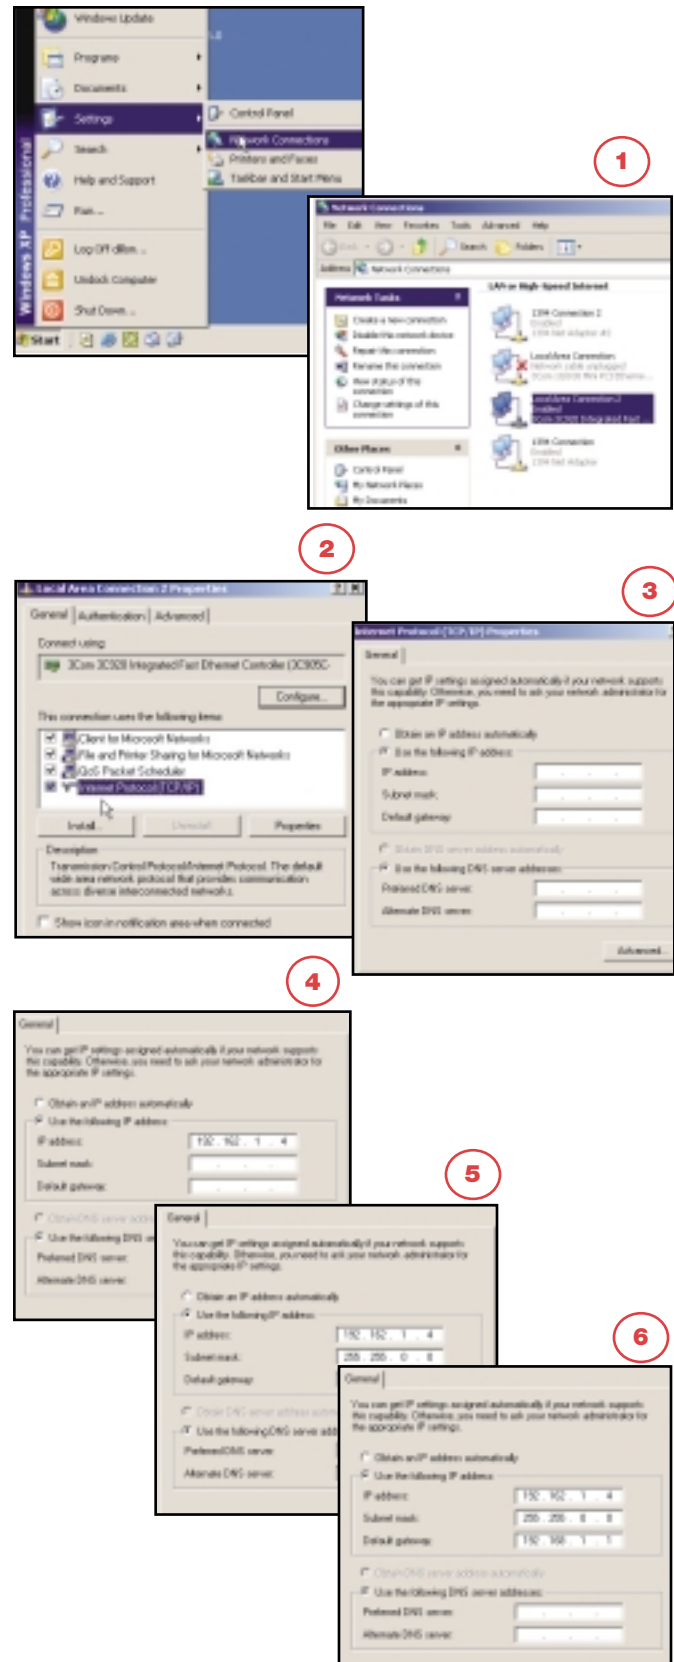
Windows Update
Programs
Documents
Settings
Search
Help and Support
Run...
Log Off dillon...
Undock Computer
Shut Down...
Windows XP Professional
Start
Control Panel
Network Connections
Printers and Faxes
Taskbar and Start Menu

1

Network Connections
File Edit View Favorites Tools Advanced Help
Back Search Folders
Address Network Connections
Network Tasks
Create a new connection
Disable this network device
Repair this connection
Rename this connection
View status of this connection
Change settings of this connection
Other Places
Control Panel
My Network Places
My Documents
LAN or High-Speed Internet
1394 Connection 2
Disabled
1394 Net Adapter #2
Local Area Connection
Network cable unplugged
3Com 10/100 Mini PCI Etherne...
Local Area Connection 2
Enabled
3Com 3C920 Integrated Fast...
1394 Connection
Disabled
1394 Net Adapter

2

Local Area Connection 2 Properties
General Authentication Advanced
Connect using:
3Com 3C920 Integrated Fast Ethernet Controller (3C905C-
Configure...
This connection uses the following items:
Client for Microsoft Networks
File and Printer Sharing for Microsoft Networks
QoS Packet Scheduler
Internet Protocol (TCP/IP)
Install... Uninstall Properties
Description
Transmission Control Protocol/Internet Protocol. The default wide area network protocol that provides communication across diverse interconnected networks.
Show icon in notification area when connected

3

Internet Protocol (TCP/IP) Properties
General
You can get IP settings assigned automatically if your network supports this capability. Otherwise, you need to ask your network administrator for the appropriate IP settings.
Obtain an IP address automatically
Use the following IP address:
IP address:
Subnet mask:
Default gateway:
Obtain DNS server address automatically
Use the following DNS server addresses:
Preferred DNS server:
Alternate DNS server:
Advanced...

4

General
You can get IP settings assigned automatically if your network supports this capability. Otherwise, you need to ask your network administrator for the appropriate IP settings.
Obtain an IP address automatically
Use the following IP address:
IP address: 192 . 162 . 1 . 4
Subnet mask:
Default gateway:
Obtain DNS server add
Use the following DNS se
Preferred DNS server:
Alternate DNS server:

5

General
You can get IP settings assigned automatically if your network supports this capability. Otherwise, you need to ask your network administrator for the appropriate IP settings.
Obtain an IP address automatically
Use the following IP address:
IP address: 192 . 162 . 1 . 4
Subnet mask: 255 . 255 . 0 . 0
Default gateway:
Obtain DNS server address autom
Use the following DNS server add
Preferred DNS server:
Alternate DNS server:

6

General
You can get IP settings assigned automatically if your network supports this capability. Otherwise, you need to ask your network administrator for the appropriate IP settings.
Obtain an IP address automatically
Use the following IP address:
IP address: 192 . 162 . 1 . 4
Subnet mask: 255 . 255 . 0 . 0
Default gateway: 192 . 168 . 1 . 1
Obtain DNS server address automatically
Use the following DNS server addresses:
Preferred DNS server:
Alternate DNS server: